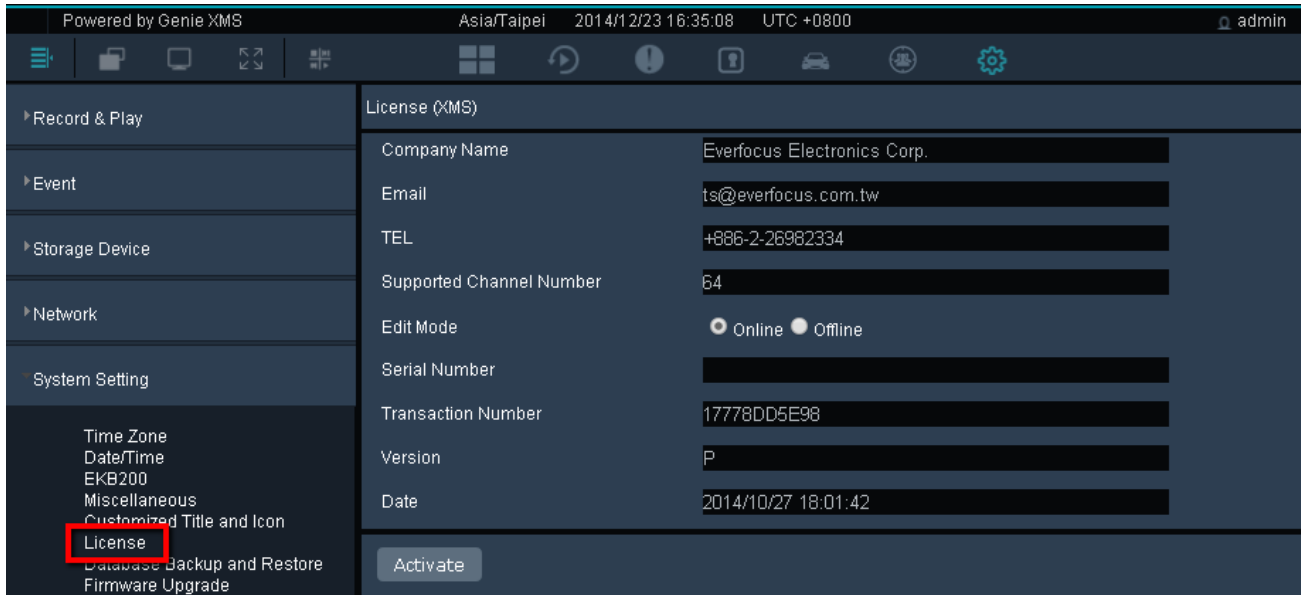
Powered by Genie XMS

Asia/Taipei 2014/12/23 16:35:08 UTC +0800

admin

Record & Play

Event

Storage Device

Network

System Setting

Time Zone
Date/Time
EKB200
Miscellaneous
Customized Title and Icon
License
Database Backup and Restore
Firmware Upgrade

License (XMS)

| Company Name | Everfocus Electronics Corp. |
|---|---|
| Email | ts@everfocus.com.tw |
| TEL | +886-2-26982334 |
| Supported Channel Number | 64 |
| Edit Mode | Online Offline |
| Serial Number | |
| Transaction Number | 17778DD5E98 |
| Version | P |
| Date | 2014/10/27 18:01:42 |

Activate